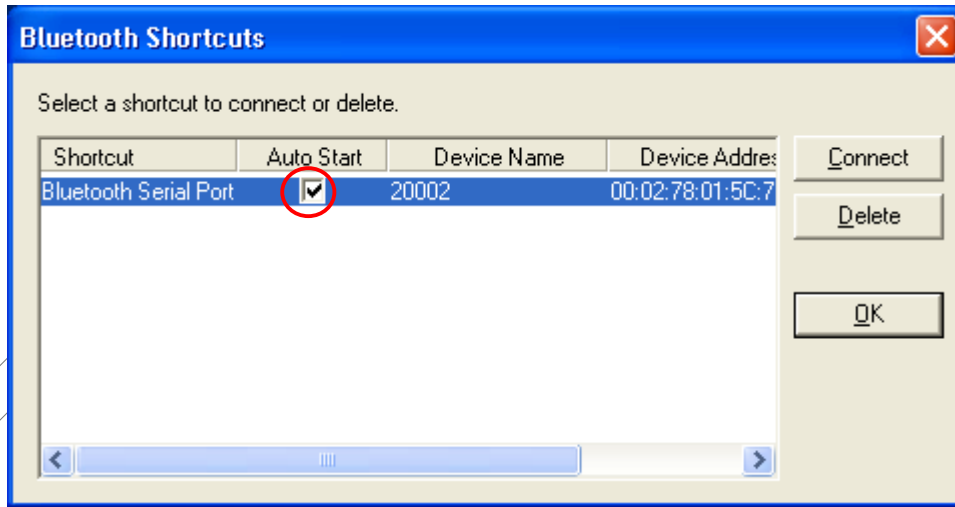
Bluetooth Shortcuts

Select a shortcut to connect or delete.

| Shortcut | Auto Start | Device Name | Device Addres |
|---|---|---|---|
| Bluetooth Serial Port | ☑ | 20002 | 00:02:78:01:5C:7 |

Connect

Delete

OK